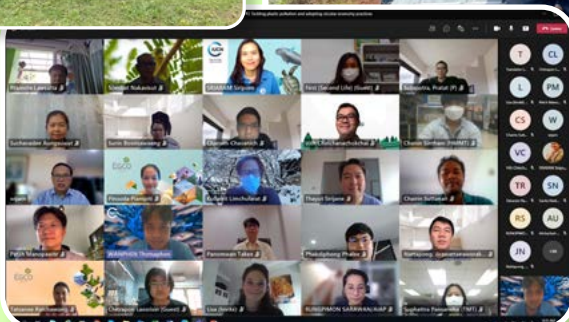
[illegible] tackling plastic pollution and adopting circular economy practices

Nipawita Lawsutta
Siwilai Nukaisut
SRIARAM Sriyane
Nini (Second Life) (Guest)
Sukvasitra, Pratat (P)
Suchavadee Aungsuvan
Sunit Bhongsavang
Chanatt Chavarnik
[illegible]
Chanin Simham (PMMT)
arpan
Pimonla Plansuti
Sutanit Limchutasat
Thayot Sripane
Chairat Sutharat
Petch Mangrawist
WANPHEN Thanaphon
Panomwan Takes
Pheskplueng Phaisy
Nattapong Jirananotasawad
Kanyarat Ranthawong
Chanapon Lawsetan (Guest)
Lisa (Intrix)
RUNGPIMON SARAWANURAK
Suphattra Panuarthe (TMT)

T
CL
L
PM
CS
W
VC
TR
SN
RS
AU
JN